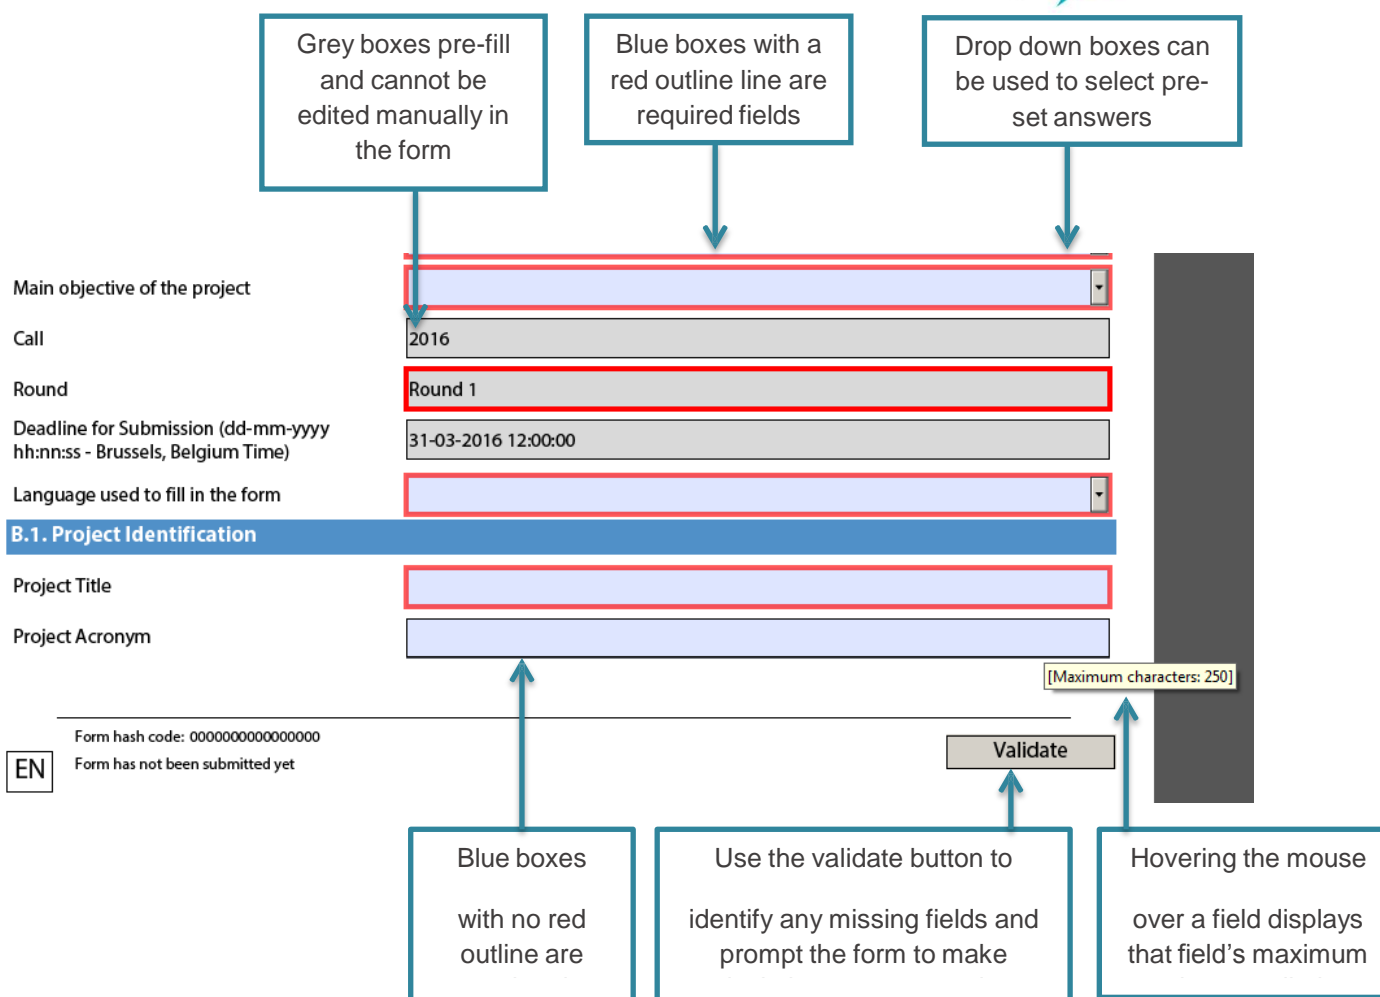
Grey boxes pre-fill and cannot be edited manually in the form

Blue boxes with a red outline line are required fields

Drop down boxes can be used to select pre-set answers

Main objective of the project

Call

2016

Round

Round 1

Deadline for Submission (dd-mm-yyyy hh:nn:ss - Brussels, Belgium Time)

31-03-2016 12:00:00

Language used to fill in the form

B.1. Project Identification

Project Title

Project Acronym

[Maximum characters: 250]

Form hash code: 0000000000000000

Form has not been submitted yet

EN

Validate

Blue boxes

with no red outline are

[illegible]

Use the validate button to

identify any missing fields and prompt the form to make

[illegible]

Hovering the mouse

over a field displays that field's maximum

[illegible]